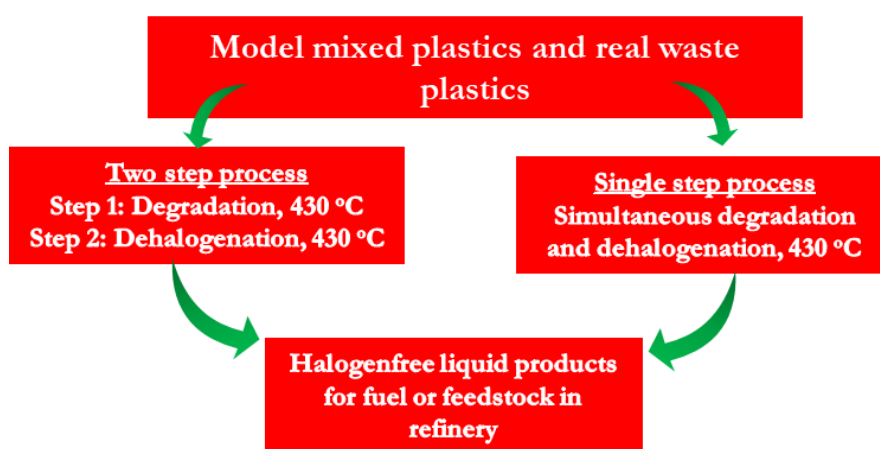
Model mixed plastics and real waste plastics

Two step process
Step 1: Degradation, 430 $^{o}$C
Step 2: Dehalogenation, 430 $^{o}$C

Single step process
Simultaneous degradation and dehalogenation, 430 $^{o}$C

Halogenfree liquid products for fuel or feedstock in refinery